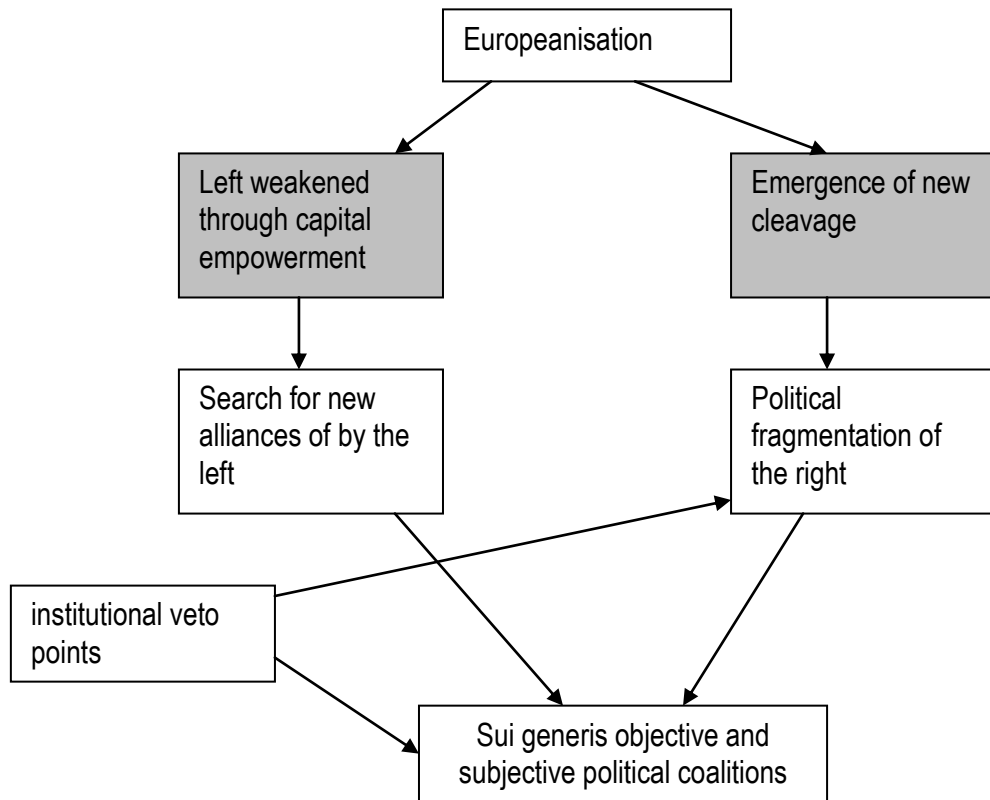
Europeanisation

Left weakened through capital empowerment

Emergence of new cleavage

Search for new alliances of by the left

Political fragmentation of the right

institutional veto points

Sui generis objective and subjective political coalitions